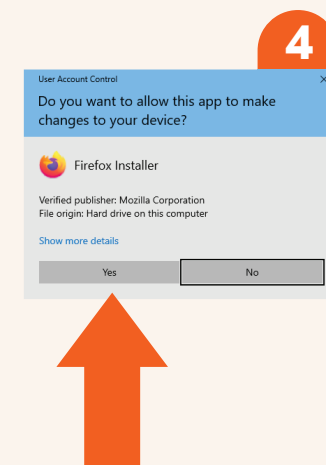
4

User Account Control

×

Do you want to allow this app to make changes to your device?

Firefox Installer

Verified publisher: Mozilla Corporation
File origin: Hard drive on this computer

Show more details

Yes

No